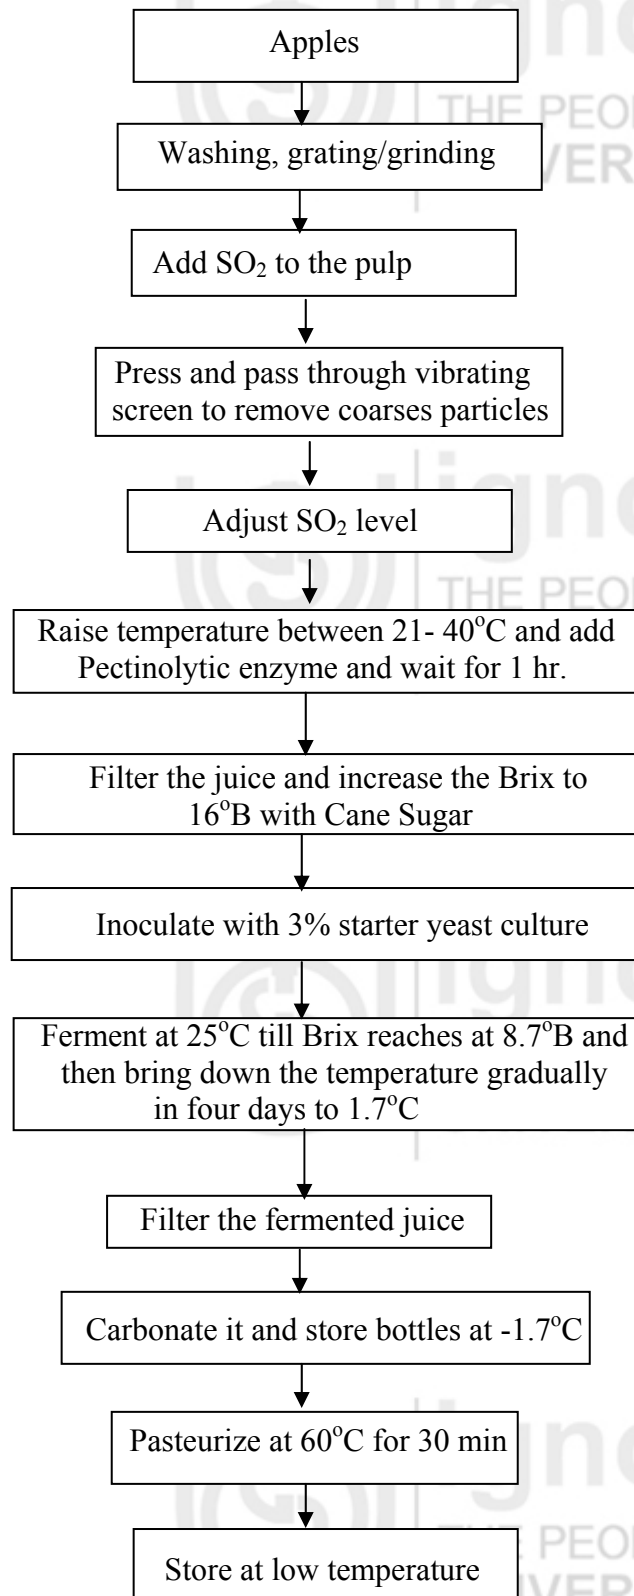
Apples

Washing, grating/grinding

Add $SO_2$ to the pulp

Press and pass through vibrating screen to remove coarses particles

Adjust $SO_2$ level

Raise temperature between 21- 40°C and add Pectinolytic enzyme and wait for 1 hr.

Filter the juice and increase the Brix to 16°B with Cane Sugar

Inoculate with 3% starter yeast culture

Ferment at 25°C till Brix reaches at 8.7°B and then bring down the temperature gradually in four days to 1.7°C

Filter the fermented juice

Carbonate it and store bottles at -1.7°C

Pasteurize at 60°C for 30 min

Store at low temperature

THE PEO
VER
THE PEO
THE PEO
VER